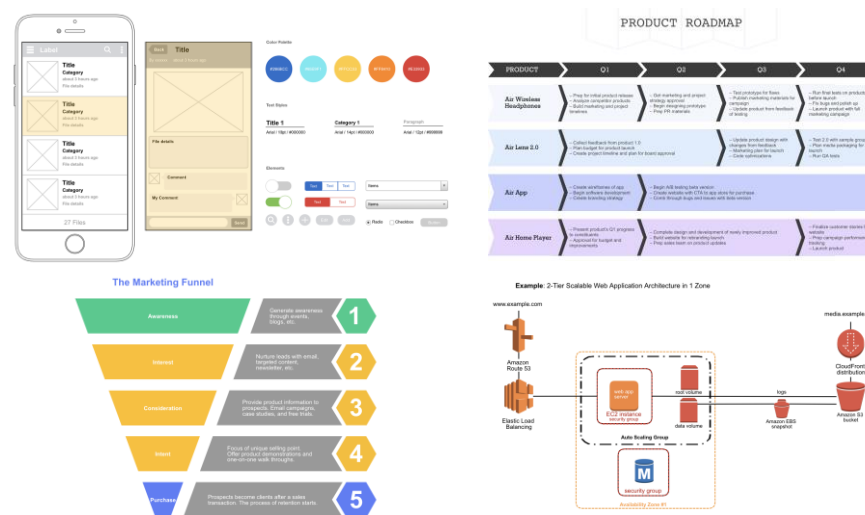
Label

Title
Category
about 3 hours ago
File details

Title
Category
about 3 hours ago
File details

Title
Category
about 3 hours ago
File details

Title
Category
about 3 hours ago
File details

27 Files

Back Title

File details

Comment

My Comment

Send

Color Palette

Text Styles

Title 1
Category 1
Paragraph

Elements

Name
Name

Radio Checkbox

PRODUCT ROADMAP

| PRODUCT | Q1 | Q2 | Q3 | Q4 |
|---|---|---|---|---|
| Air Wireless Headphones | – Prep for initial product release – Analyze competitor products – Build marketing plan and timelines | – Get marketing and project strategy approval – Begin designing prototype – Prep PR materials | – Test prototypes for flaws – Publish marketing materials for campaign – Update product from feedback of testing | – Run final tests on products before launch – Fix bugs and polish up – Launch product with full marketing campaign |
| Air Lens 2.0 | – Collect feedback from product 1.0 – Plan budget for product launch – Create project timeline and plan for board approval | | – Update product design with changes from feedback – Marketing plan for launch – Code optimizations | – Test 2.0 with sample group – Plan media campaign for launch – Run QA tests |
| Air App | – Create wireframes of app – Begin software development – Create branding strategy | – Begin A/B testing beta version – Create website with CTA to app store for purchase – Comb through bugs and issues with beta version | | |
| Air Home Player | – Present product's Q1 progress to constituents – Approval for budget and improvements | – Complete design and development of newly improved product – Build website for rebranding launch – Prep sales team on product updates | | – Finalize customer stories for website – Prep campaign performance tracking – Launch product |

The Marketing Funnel

Awareness
Generate awareness through events, blogs, etc.
1

Interest
Nurture leads with email, targeted content, newsletter, etc.
2

Consideration
Provide product information to prospects. Email campaigns, case studies, and free trials.
3

Intent
Focus of unique selling point. Offer product demonstrations and one-on-one walk throughs.
4

Purchase
Prospects become clients after a sales transaction. The process of retention starts.
5

Example: 2-Tier Scalable Web Application Architecture in 1 Zone

www.example.com

Amazon Route 53

Elastic Load Balancing

web app server

EC2 instance security group

root volume

data volume

Auto Scaling Group

logs

Amazon EBS snapshot

security group

Availability Zone #1

media.example

CloudFront distribution

Amazon S3 bucket